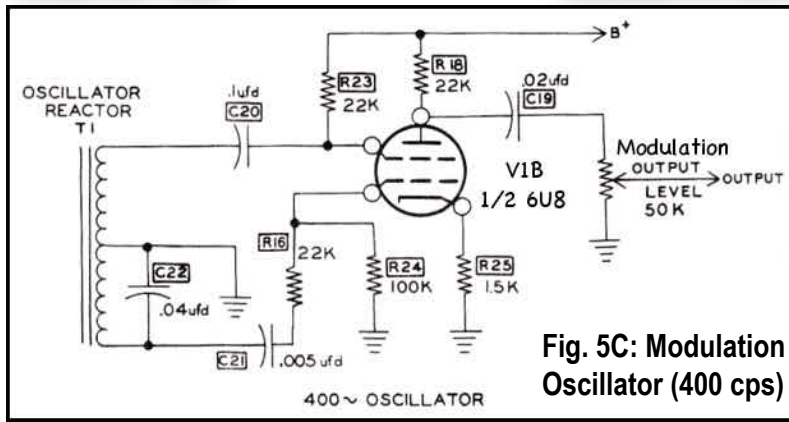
B+

OSCILLATOR REACTOR T1

.1ufd C20

R23 22K

R18 22K

.02ufd C19

V1B 1/2 6U8

Modulation OUTPUT LEVEL 50K

OUTPUT

R16 22K

R24 100K

R25 1.5K

C22 .04ufd

C21 .005 ufd

400~ OSCILLATOR

Fig. 5C: Modulation Oscillator (400 cps)